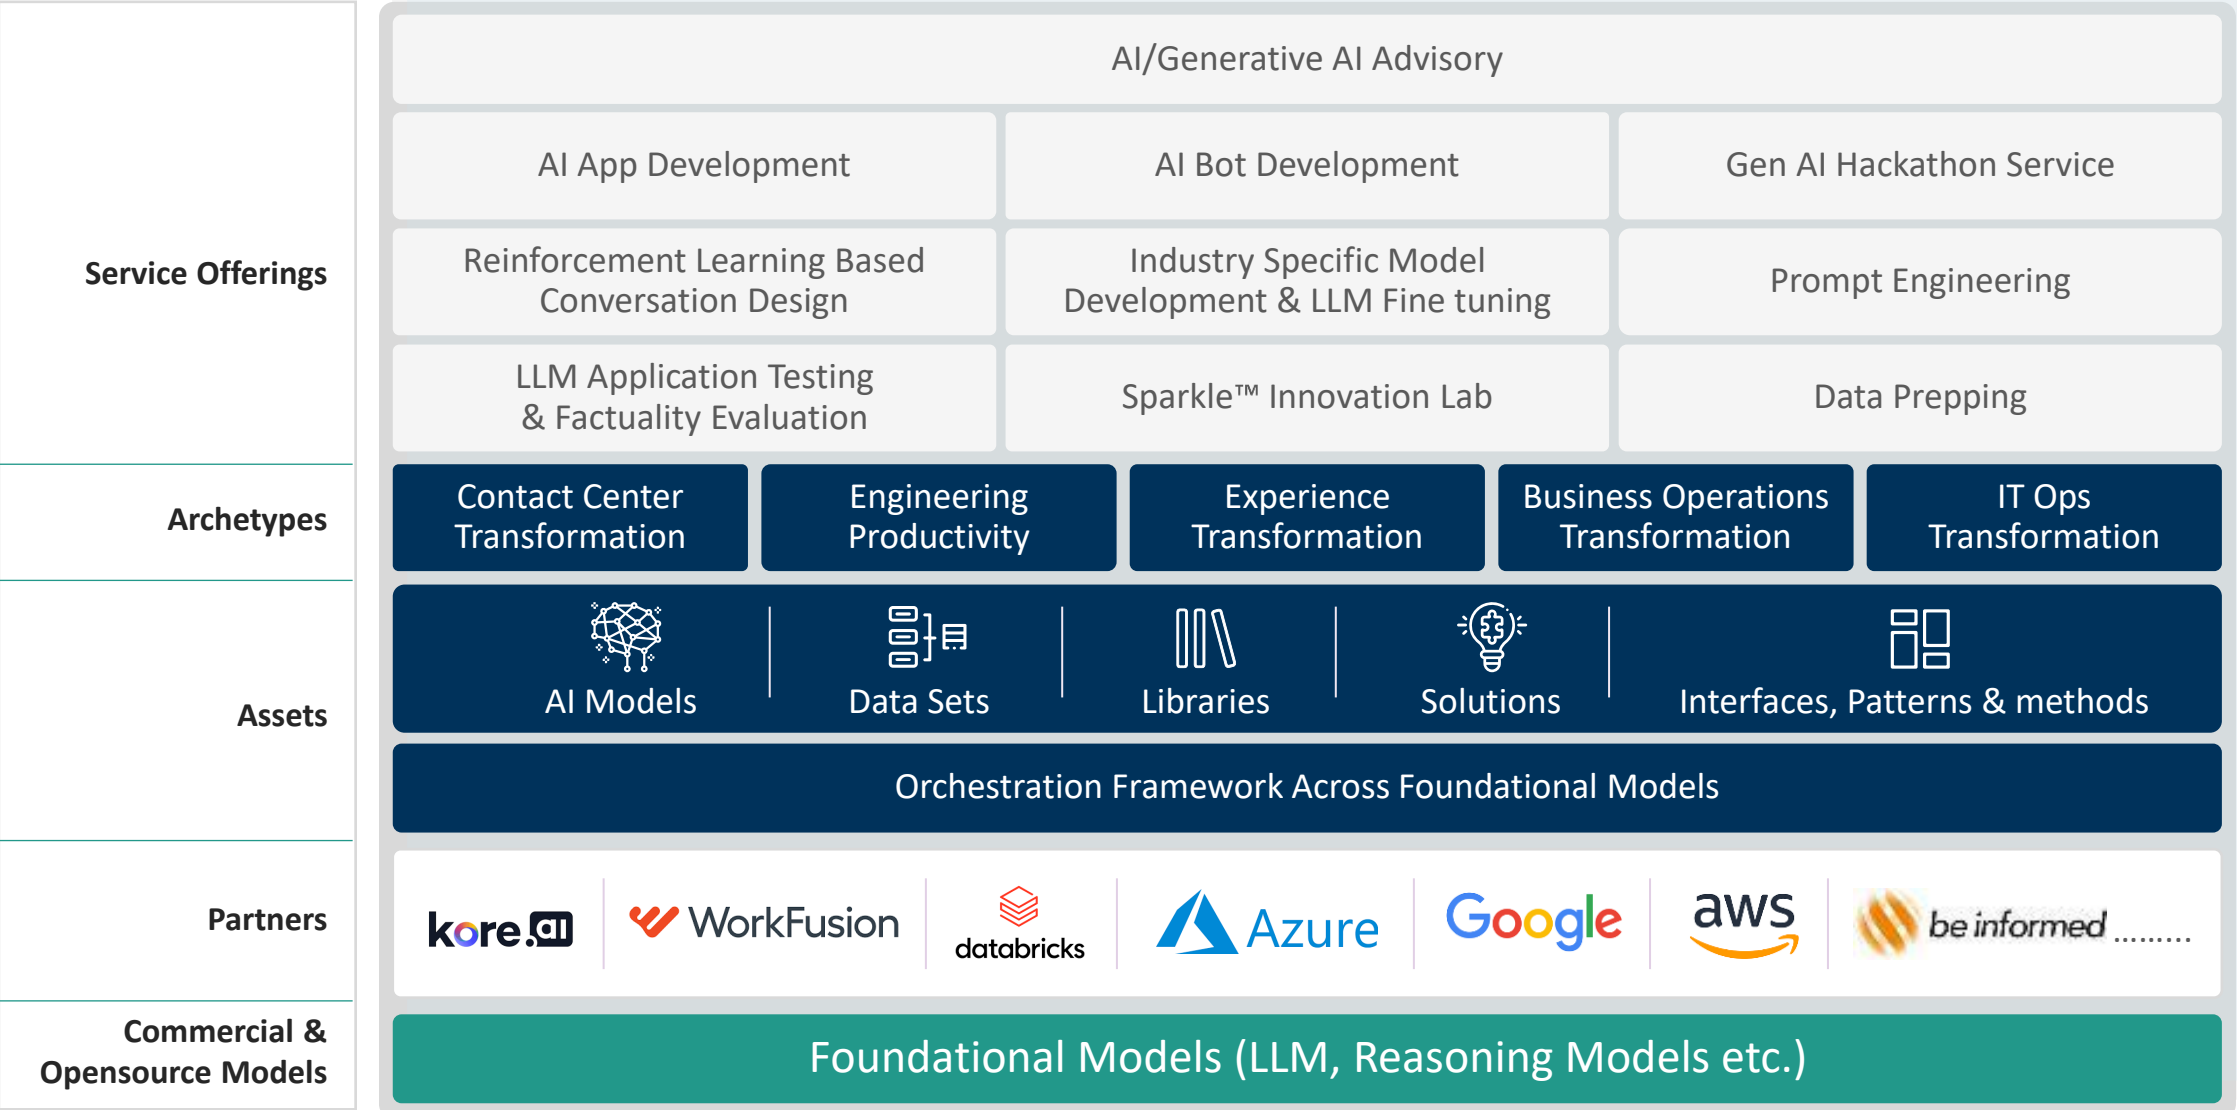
Service Offerings

AI/Generative AI Advisory

AI App Development

AI Bot Development

Gen AI Hackathon Service

Reinforcement Learning Based Conversation Design

Industry Specific Model Development & LLM Fine tuning

Prompt Engineering

LLM Application Testing & Factuality Evaluation

Sparkle™ Innovation Lab

Data Prepping

Archetypes

Contact Center Transformation

Engineering Productivity

Experience Transformation

Business Operations Transformation

IT Ops Transformation

Assets

AI Models

Data Sets

Libraries

Solutions

Interfaces, Patterns & methods

Orchestration Framework Across Foundational Models

Partners

kore.ai

WorkFusion

databricks

Azure

Google

aws

be informed .........

Commercial & Opensource Models

Foundational Models (LLM, Reasoning Models etc.)